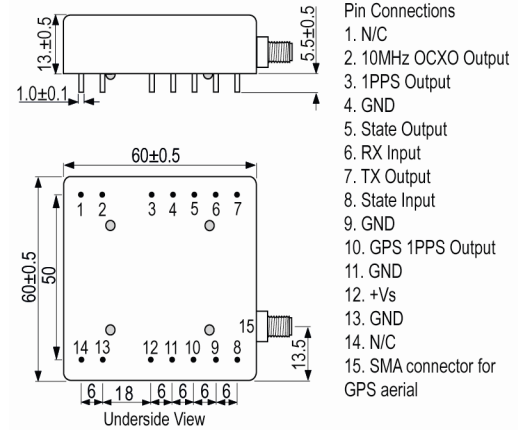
13±0.5
5.5±0.5
1.0±0.1
60±0.5
1 2 3 4 5 6 7
60±0.5
50
15
14 13 12 11 10 9 8
13.5
6 18 6 6 6 6
Underside View

Pin Connections
1. N/C
2. 10MHz OCXO Output
3. 1PPS Output
4. GND
5. State Output
6. RX Input
7. TX Output
8. State Input
9. GND
10. GPS 1PPS Output
11. GND
12. +Vs
13. GND
14. N/C
15. SMA connector for GPS aerial